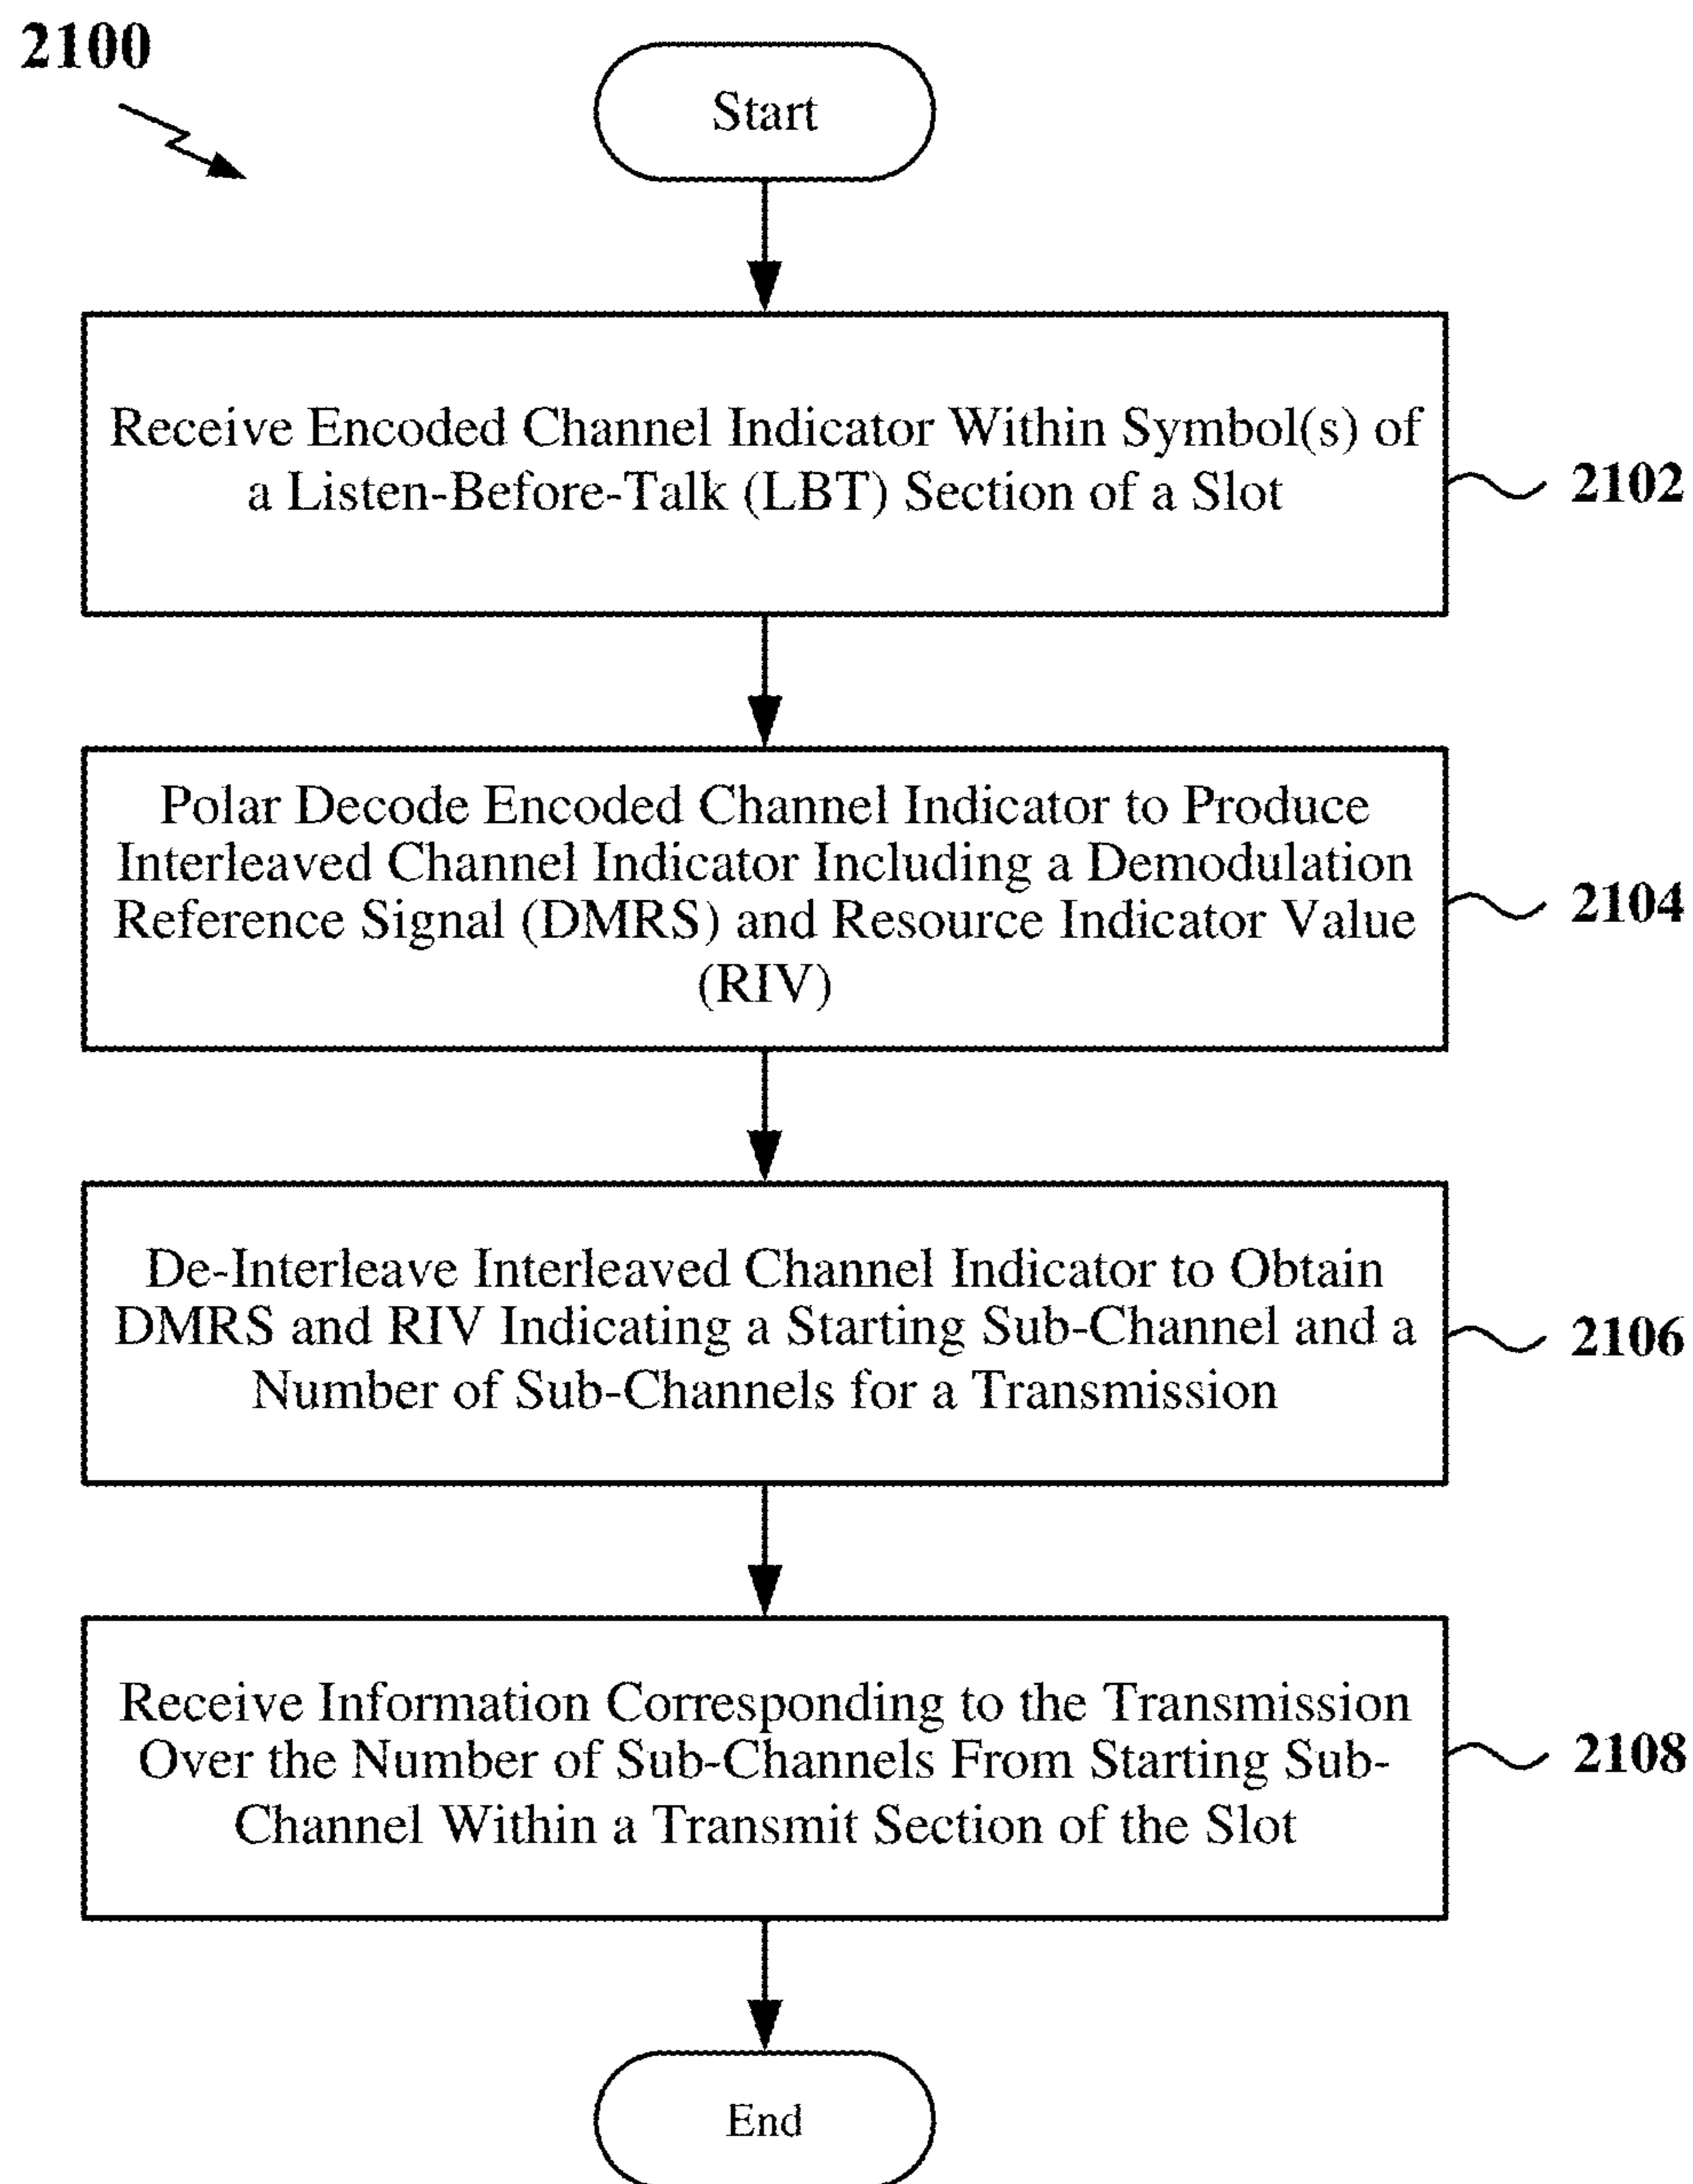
2100

Start

Receive Encoded Channel Indicator Within Symbol(s) of a Listen-Before-Talk (LBT) Section of a Slot

2102

Polar Decode Encoded Channel Indicator to Produce Interleaved Channel Indicator Including a Demodulation Reference Signal (DMRS) and Resource Indicator Value (RIV)

2104

De-Interleave Interleaved Channel Indicator to Obtain DMRS and RIV Indicating a Starting Sub-Channel and a Number of Sub-Channels for a Transmission

2106

Receive Information Corresponding to the Transmission Over the Number of Sub-Channels From Starting Sub-Channel Within a Transmit Section of the Slot

2108

End